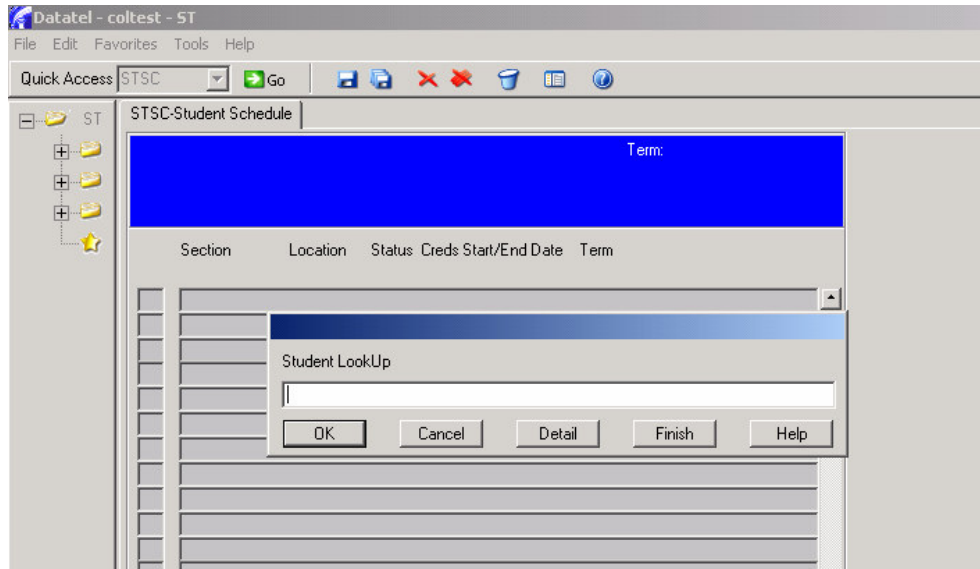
Datatel - coltest - ST

File Edit Favorites Tools Help

Quick Access STSC Go

ST

STSC-Student Schedule

Term:

Section Location Status Creds Start/End Date Term

Student LookUp

OK Cancel Detail Finish Help